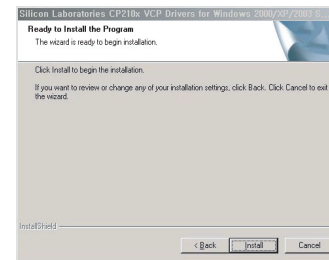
Silicon Laboratories CP210x VCP Drivers for Windows 2000/XP/2003 S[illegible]

Ready to Install the Program

The wizard is ready to begin installation.

Click Install to begin the installation.

If you want to review or change any of your installation settings, click Back. Click Cancel to exit the wizard.

InstallShield

< Back

Install

Cancel